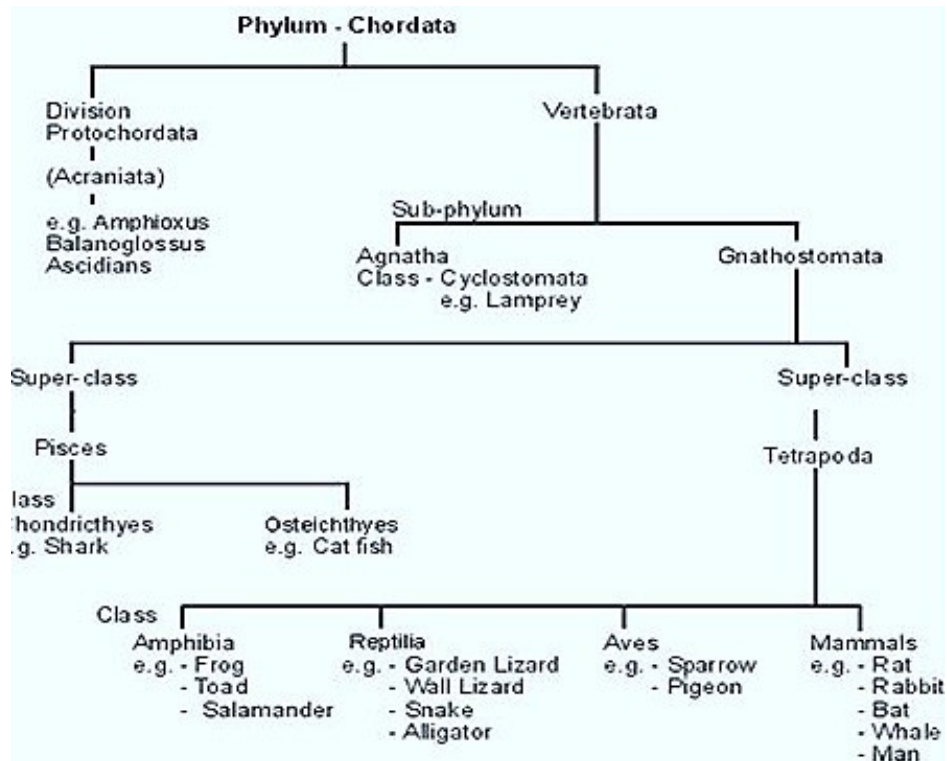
Phylum - Chordata

Division Protochordata

(Acraniata)

e.g. Amphioxus
Balanoglossus
Ascidians

Vertebrata

Sub-phylum

Agnatha
Class - Cyclostomata
e.g. Lamprey

Gnathostomata

Super-class

Pisces

lass
hondricthyes
.g. Shark

Osteichthyes
e.g. Cat fish

Super-class

Tetrapoda

Class

Amphibia
e.g. - Frog
- Toad
- Salamander

Reptilia
e.g. - Garden Lizard
- Wall Lizard
- Snake
- Alligator

Aves
e.g. - Sparrow
- Pigeon

Mammals
e.g. - Rat
- Rabbit
- Bat
- Whale
- Man